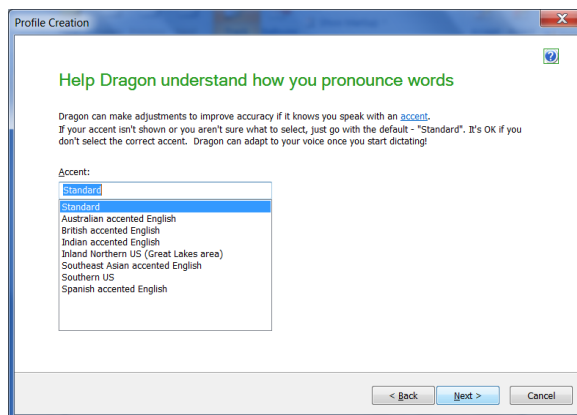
Profile Creation

?

Help Dragon understand how you pronounce words

Dragon can make adjustments to improve accuracy if it knows you speak with an accent.
If your accent isn't shown or you aren't sure what to select, just go with the default - "Standard". It's OK if you don't select the correct accent. Dragon can adapt to your voice once you start dictating!

Accent:

Standard

Standard
Australian accented English
British accented English
Indian accented English
Inland Northern US (Great Lakes area)
Southeast Asian accented English
Southern US
Spanish accented English

< Back
Next >
Cancel